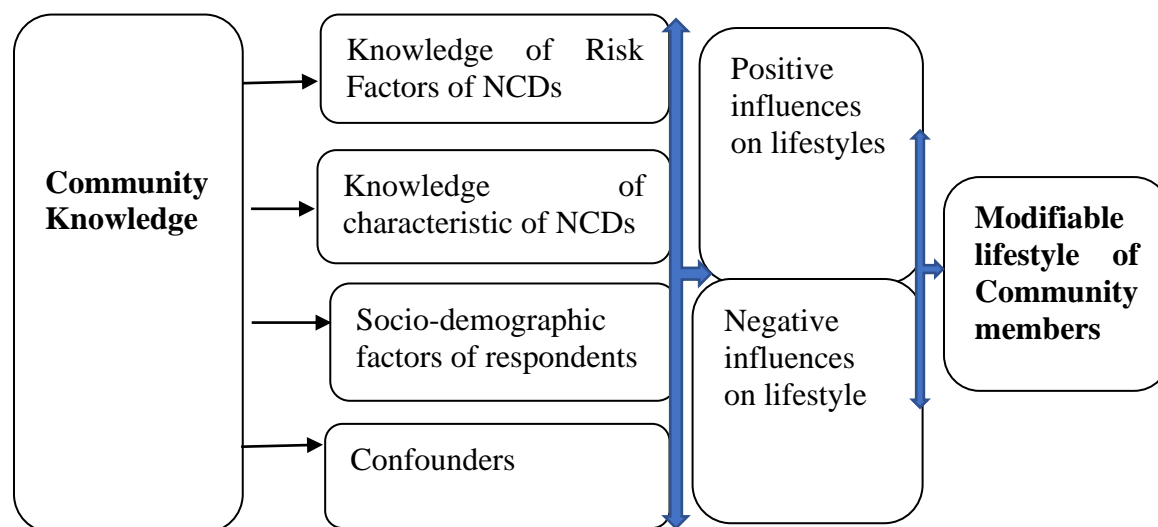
Community Knowledge

Knowledge of Risk Factors of NCDs

Knowledge of characteristic of NCDs

Socio-demographic factors of respondents

Confounders

Positive influences on lifestyles

Negative influences on lifestyle

Modifiable lifestyle of Community members